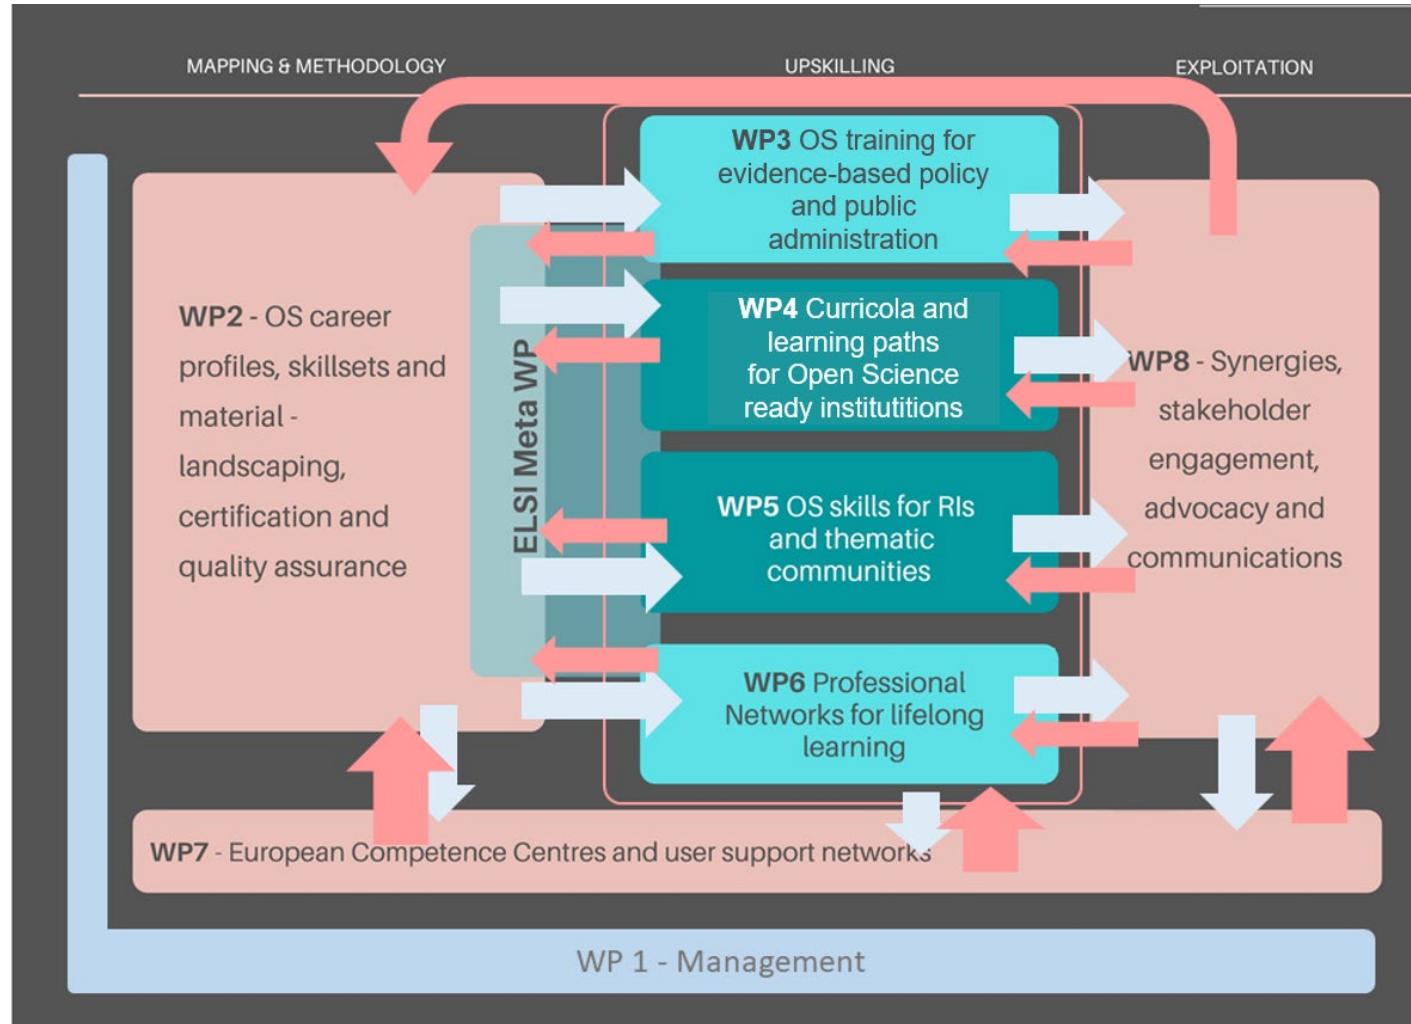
MAPPING & METHODOLOGY

UPSKILLING

EXPLOITATION

WP2 - OS career profiles, skillsets and material - landscaping, certification and quality assurance

ELSI Meta WP

WP3 OS training for evidence-based policy and public administration

WP4 Curricola and learning paths for Open Science ready institutitions

WP5 OS skills for RIs and thematic communities

WP6 Professional Networks for lifelong learning

WP8 - Synergies, stakeholder engagement, advocacy and communications

WP7 - European Competence Centres and user support networks

WP 1 - Management